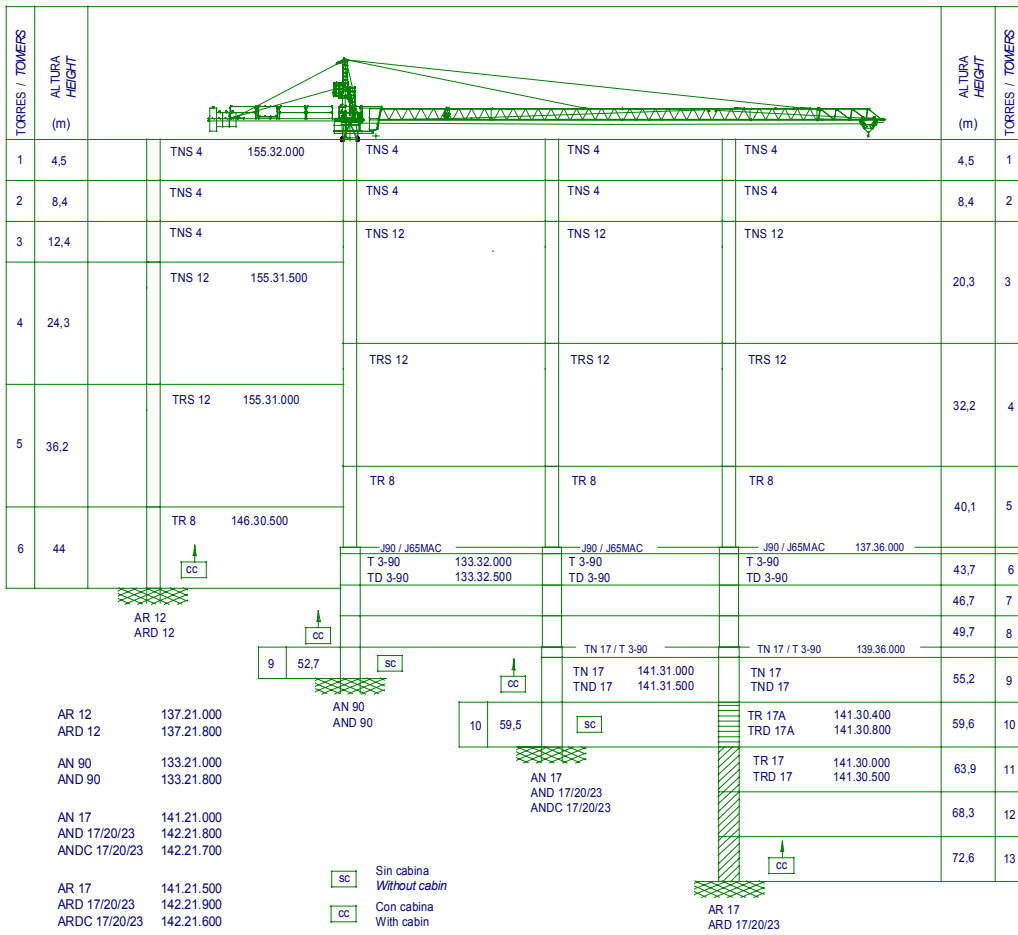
TORRES / TOWERS
ALTURA HEIGHT
(m)

ALTURA HEIGHT
(m)
TORRES / TOWERS

| 1 | 4,5 |
|---|---|
| 2 | 8,4 |
| 3 | 12,4 |
| 4 | 24,3 |
| 5 | 36,2 |
| 6 | 44 |

TNS 4 155.32.000
TNS 4
TNS 4
TNS 12 155.31.500
TRS 12 155.31.000
TR 8 146.30.500
cc
AR 12
ARD 12

TNS 4
TNS 4
TNS 12
TRS 12
TR 8
J90 / J65MAC
T 3-90 133.32.000
TD 3-90 133.32.500
cc
9 52,7
sc
AN 90
AND 90

TNS 4
TNS 4
TNS 12
TRS 12
TR 8
J90 / J65MAC
T 3-90
TD 3-90
TN 17 / T 3-90
TN 17 141.31.000
TND 17 141.31.500
cc
10 59,5
sc
AN 17
AND 17/20/23
ANDC 17/20/23

TNS 4
TNS 4
TNS 12
TRS 12
TR 8
J90 / J65MAC 137.36.000
T 3-90
TD 3-90
TN 17 / T 3-90 139.36.000
TN 17
TND 17
TR 17A 141.30.400
TRD 17A 141.30.800
TR 17 141.30.000
TRD 17 141.30.500
cc
AR 17
ARD 17/20/23

| 4,5 | 1 |
|---|---|
| 8,4 | 2 |
| 20,3 | 3 |
| 32,2 | 4 |
| 40,1 | 5 |
| 43,7 | 6 |
| 46,7 | 7 |
| 49,7 | 8 |
| 55,2 | 9 |
| 59,6 | 10 |
| 63,9 | 11 |
| 68,3 | 12 |
| 72,6 | 13 |

AR 12 137.21.000
ARD 12 137.21.800

AN 90 133.21.000
AND 90 133.21.800

AN 17 141.21.000
AND 17/20/23 142.21.800
ANDC 17/20/23 142.21.700

AR 17 141.21.500
ARD 17/20/23 142.21.900
ARDC 17/20/23 142.21.600

sc Sin cabina
*Without cabin*
cc Con cabina
With cabin